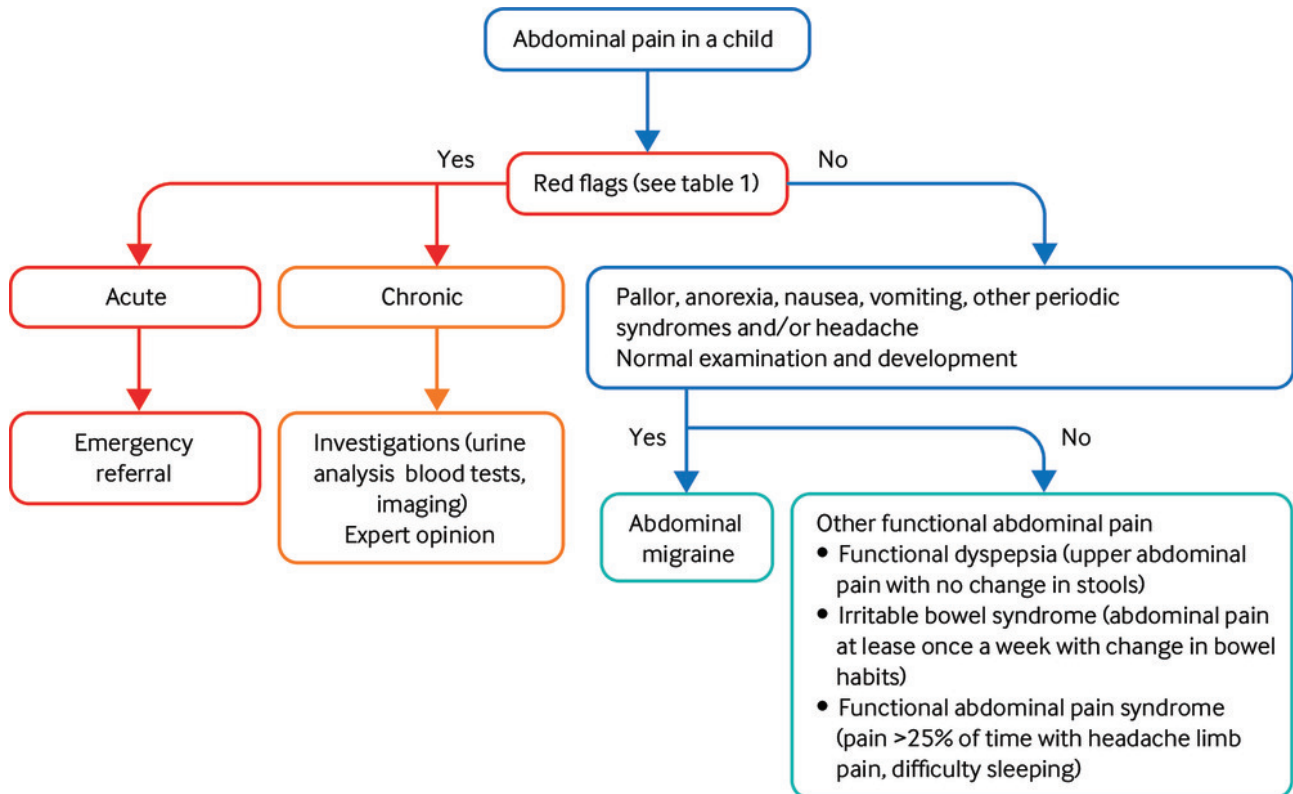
Abdominal pain in a child

Yes

Red flags (see table 1)

No

Acute

Chronic

Pallor, anorexia, nausea, vomiting, other periodic syndromes and/or headache
Normal examination and development

Emergency referral

Investigations (urine analysis blood tests, imaging)
Expert opinion

Yes

No

Abdominal migraine

Other functional abdominal pain
• Functional dyspepsia (upper abdominal pain with no change in stools)
• Irritable bowel syndrome (abdominal pain at lease once a week with change in bowel habits)
• Functional abdominal pain syndrome (pain >25% of time with headache limb pain, difficulty sleeping)